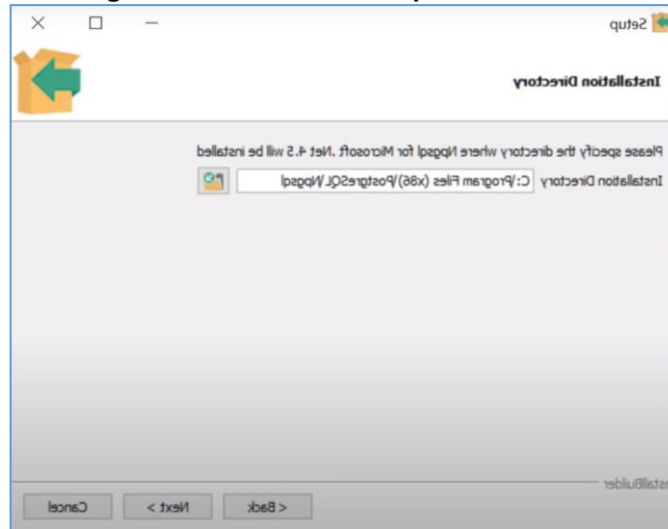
Setup

Installation Directory

Please specify the directory where Npgsql for Microsoft .Net 4.5 will be installed

Installation Directory C:/Program Files (x86)/PostgreSQL/Npgsql

InstallBuilder

< Back Next > Cancel